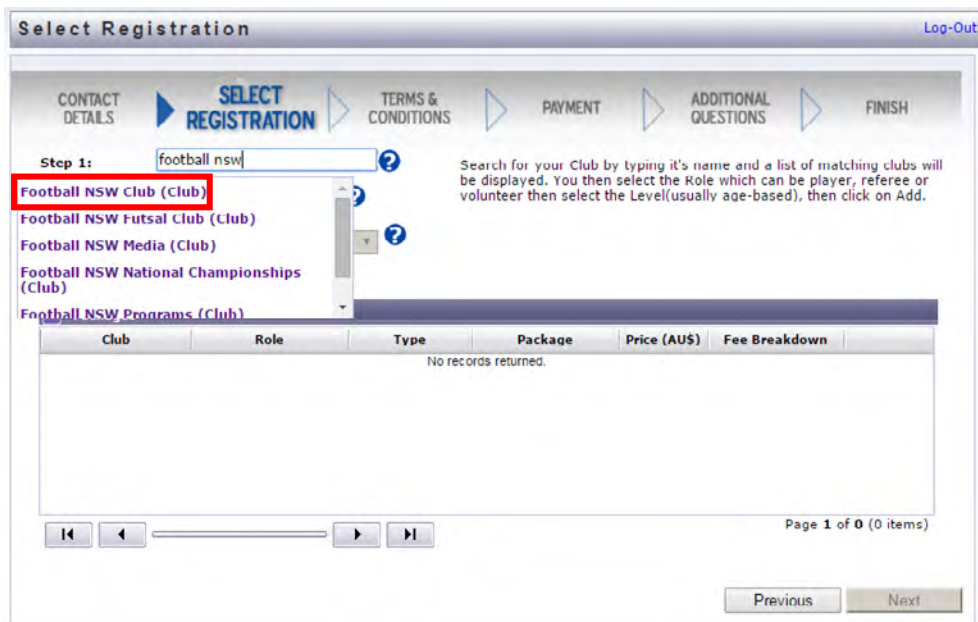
Select Registration

Log-Out

CONTACT DETAILS

SELECT REGISTRATION

TERMS & CONDITIONS

PAYMENT

ADDITIONAL QUESTIONS

FINISH

Step 1:

football nsw

Search for your Club by typing it's name and a list of matching clubs will be displayed. You then select the Role which can be player, referee or volunteer then select the Level(usually age-based), then click on Add.

Football NSW Club (Club)

Football NSW Futsal Club (Club)

Football NSW Media (Club)

Football NSW National Championships (Club)

Football NSW Programs (Club)

| Club | Role | Type | Package | Price (AU$) | Fee Breakdown |
|---|---|---|---|---|---|
| No records returned. | | | | | |

Page 1 of 0 (0 items)

Previous

Next